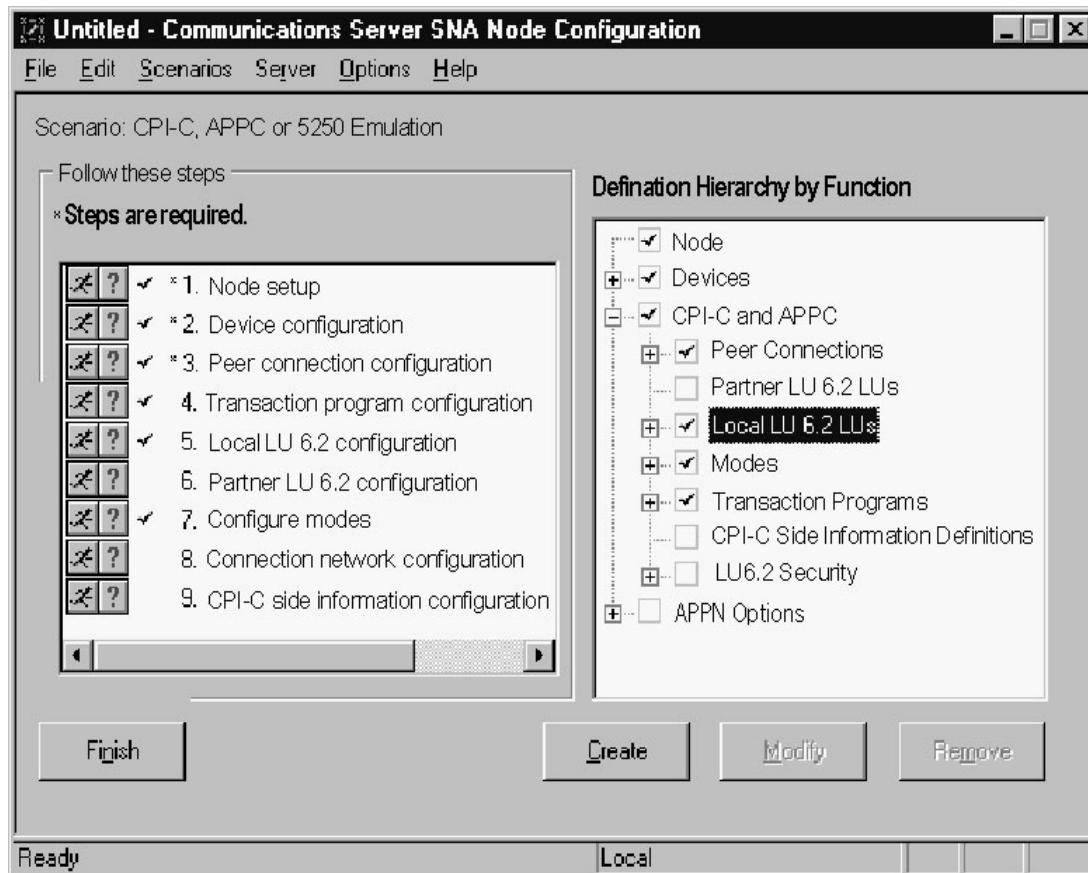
Untitled - Communications Server SNA Node Configuration

File Edit Scenarios Server Options Help

Scenario: CPI-C, APPC or 5250 Emulation

Follow these steps

* Steps are required.

? ✔ *1. Node setup
? ✔ *2. Device configuration
? ✔ *3. Peer connection configuration
? ✔ 4. Transaction program configuration
? ✔ 5. Local LU 6.2 configuration
? 6. Partner LU 6.2 configuration
? ✔ 7. Configure modes
? 8. Connection network configuration
? 9. CPI-C side information configuration

Defination Hierarchy by Function

✔ Node
✔ Devices
✔ CPI-C and APPC
✔ Peer Connections
Partner LU 6.2 LUs
✔ Local LU 6.2 LUs
✔ Modes
✔ Transaction Programs
CPI-C Side Information Definitions
LU6.2 Security
APPN Options

Finish

Create

Modify

Remove

Ready

Local